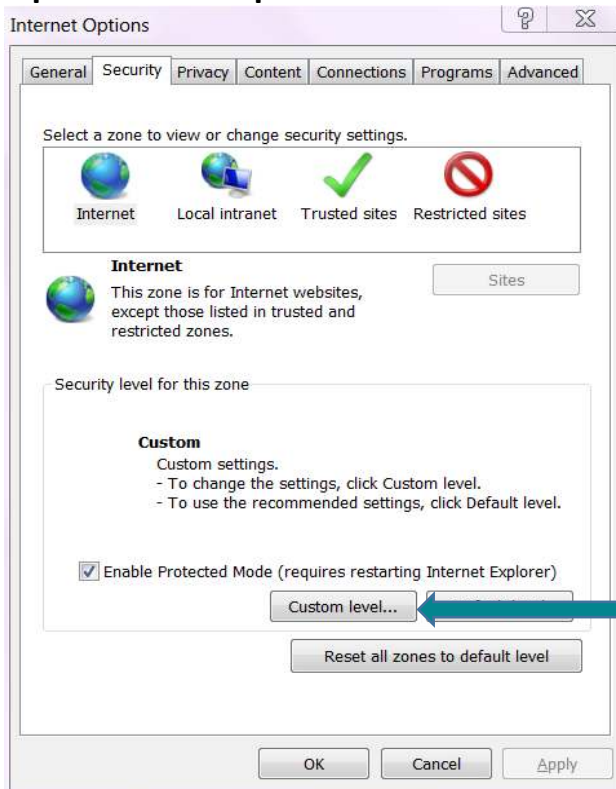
Internet Options

? X

General | Security | Privacy | Content | Connections | Programs | Advanced

Select a zone to view or change security settings.

Internet Local intranet Trusted sites Restricted sites

Internet
This zone is for Internet websites, except those listed in trusted and restricted zones.

Sites

Security level for this zone

Custom
Custom settings.
- To change the settings, click Custom level.
- To use the recommended settings, click Default level.

Enable Protected Mode (requires restarting Internet Explorer)

Custom level... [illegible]

Reset all zones to default level

OK Cancel Apply